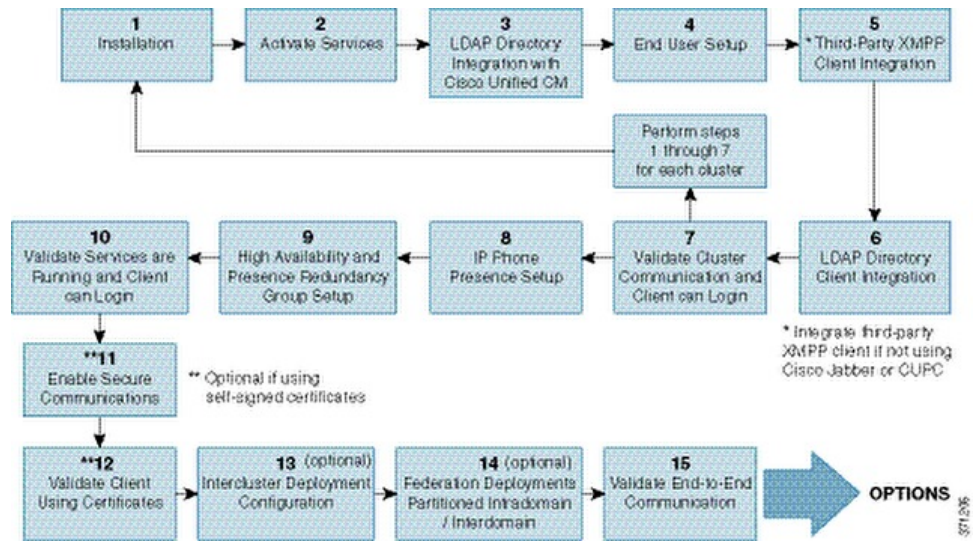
1
Installation

2
Activate Services

3
LDAP Directory Integration with Cisco Unified CM

4
End User Setup

5
* Third-Party XMPP Client Integration

Perform steps 1 through 7 for each cluster

10
Validate Services are Running and Client can Login

9
High Availability and Presence Redundancy Group Setup

8
IP Phone Presence Setup

7
Validate Cluster Communication and Client can Login

6
LDAP Directory Client Integration

* Integrate third-party XMPP client if not using Cisco Jabber or CUPC

**11
Enable Secure Communications

** Optional if using self-signed certificates

**12
Validate Client Using Certificates

13 (optional)
Intercluster Deployment Configuration

14 (optional)
Federation Deployments Partitioned Intradomain / Interdomain

15
Validate End-to-End Communication

OPTIONS

371205